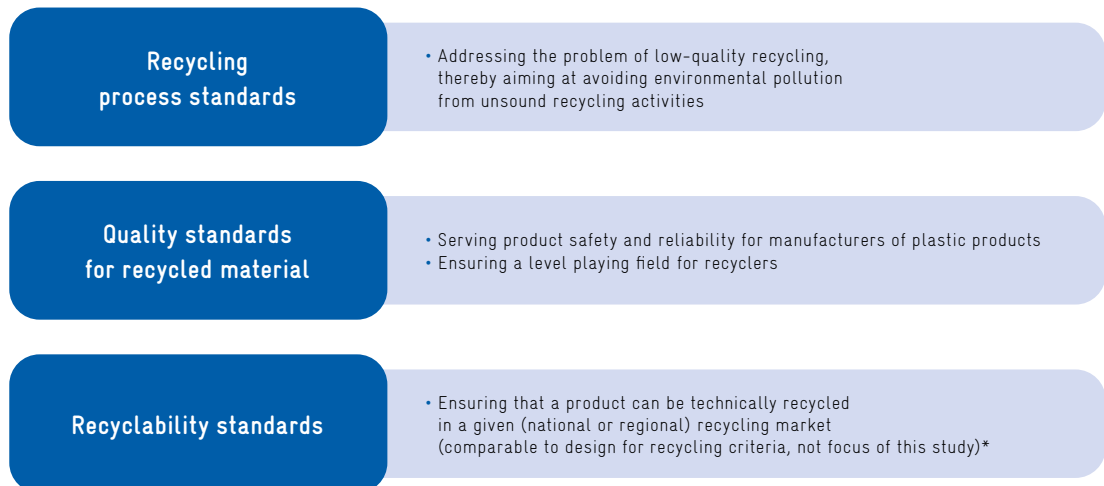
Recycling process standards

• Addressing the problem of low-quality recycling, thereby aiming at avoiding environmental pollution from unsound recycling activities

Quality standards for recycled material

• Serving product safety and reliability for manufacturers of plastic products
• Ensuring a level playing field for recyclers

Recyclability standards

• Ensuring that a product can be technically recycled in a given (national or regional) recycling market (comparable to design for recycling criteria, not focus of this study)*